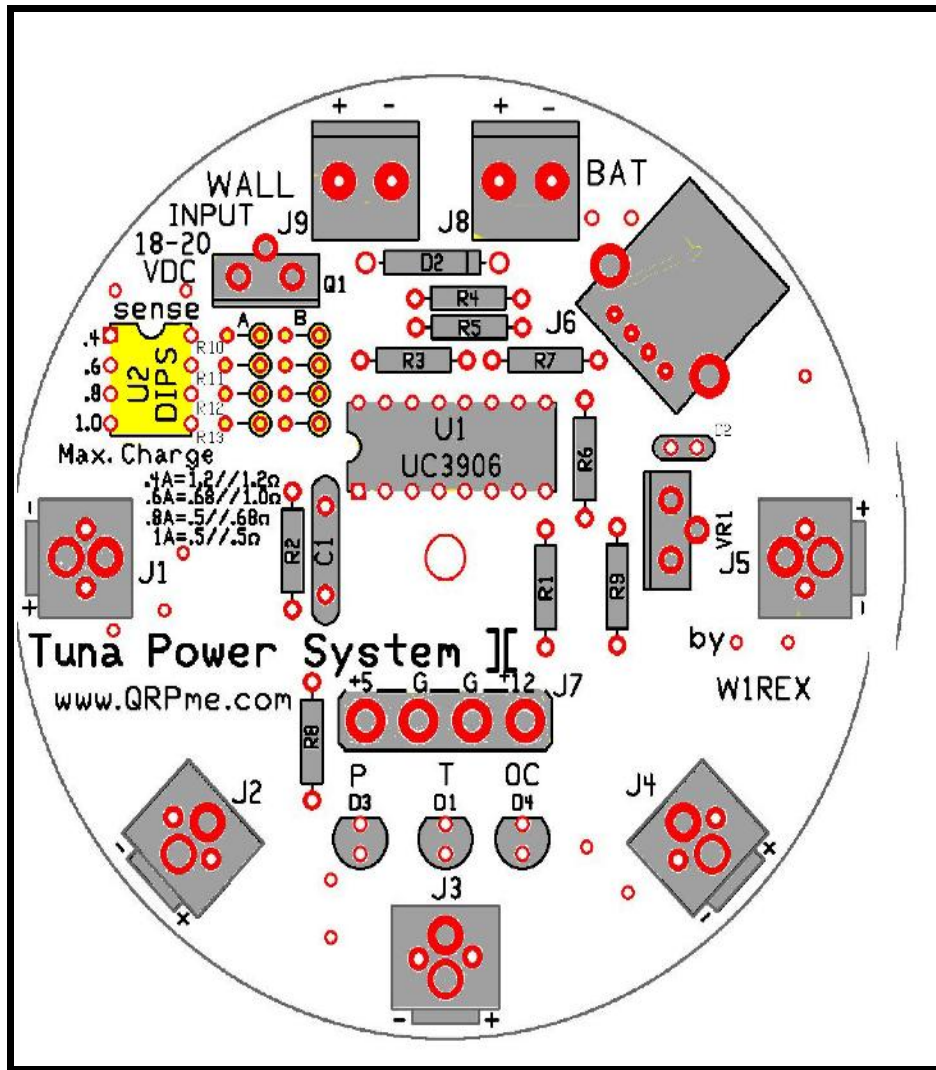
+ -
+ -
WALL
BAT
INPUT
J9
J8
18-20
VDC
D2
Q1
R4
sense
A
B
R5
J6
.4
.6
.8
1.0
U2
DIPS
R10
R11
R12
R13
R3
R7
U1
UC3906
R6
C2
Max. Charge
.4A=1.2//1.2Ω
.6A=.68//1.0Ω
.8A=.5//.68Ω
1A=.5//.5Ω
-
+
J1
R2
C1
R1
R9
VR1
+
J5
-
Tuna Power System
by
www.QRPme.com
+5 G G +12 J7
W1REX
R8
P
T
OC
D3
D1
D4
J2
J4
-
+
+
-
J3
- +